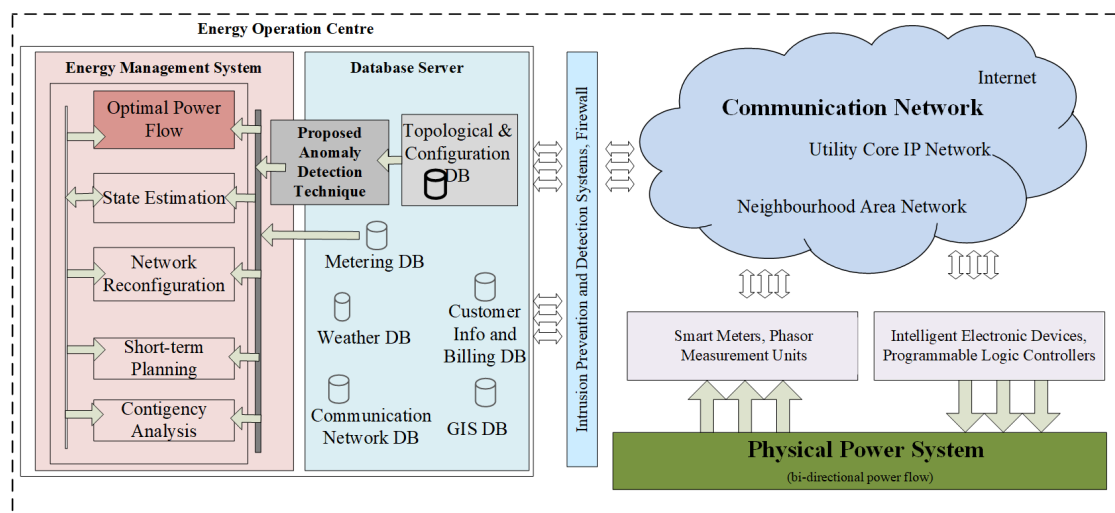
Energy Operation Centre

Energy Management System

Optimal Power Flow

State Estimation

Network Reconfiguration

Short-term Planning

Contigency Analysis

Database Server

Proposed Anomaly Detection Technique

Topological & Configuration DB

Metering DB

Weather DB

Customer Info and Billing DB

Communication Network DB

GIS DB

Intrusion Prevention and Detection Systems, Firewall

Internet

Communication Network

Utility Core IP Network

Neighbourhood Area Network

Smart Meters, Phasor Measurement Units

Intelligent Electronic Devices, Programmable Logic Controllers

Physical Power System

(bi-directional power flow)